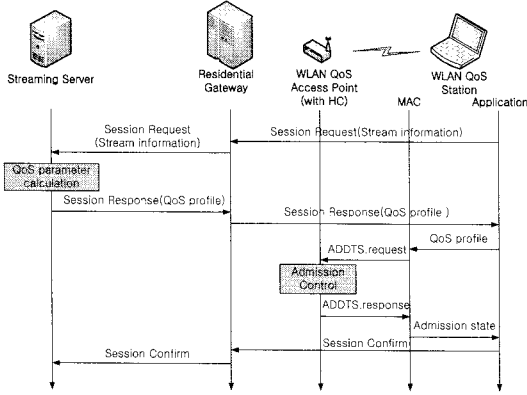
Streaming Server

Residential Gateway

WLAN QoS Access Point (with HC)

WLAN QoS Station

MAC

Application

Session Request (Stream information)

Session Request(Stream information)

QoS parameter calculation

Session Response(QoS profile)

Session Response(QoS profile )

QoS profile

ADDTS.request

Admission Control

ADDTS.response

Admission state

Session Confirm

Session Confirm